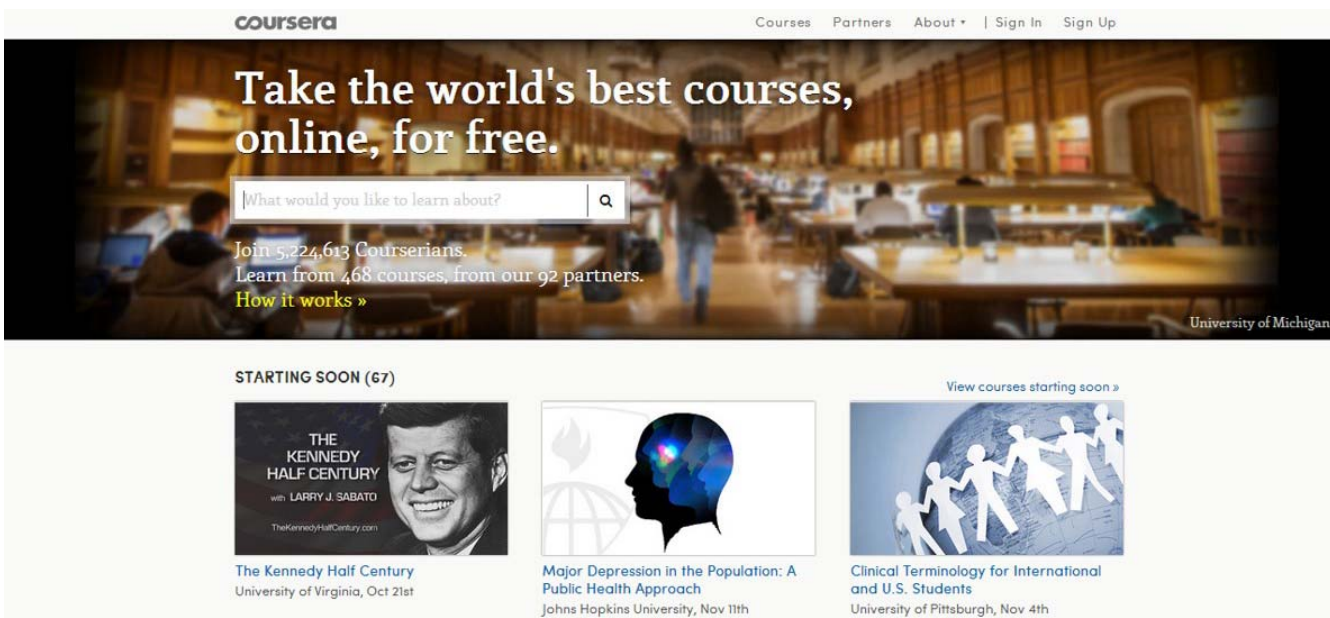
coursera

Courses Partners About ▾ | Sign In Sign Up

Take the world's best courses, online, for free.

What would you like to learn about?

Join 5,224,613 Courserians.
Learn from 468 courses, from our 92 partners.
How it works »

University of Michigan

STARTING SOON (67)

View courses starting soon »

THE KENNEDY HALF CENTURY
with LARRY J. SABATO
TheKennedyHalfCentury.com

The Kennedy Half Century
University of Virginia, Oct 21st

Major Depression in the Population: A Public Health Approach
Johns Hopkins University, Nov 11th

Clinical Terminology for International and U.S. Students
University of Pittsburgh, Nov 4th